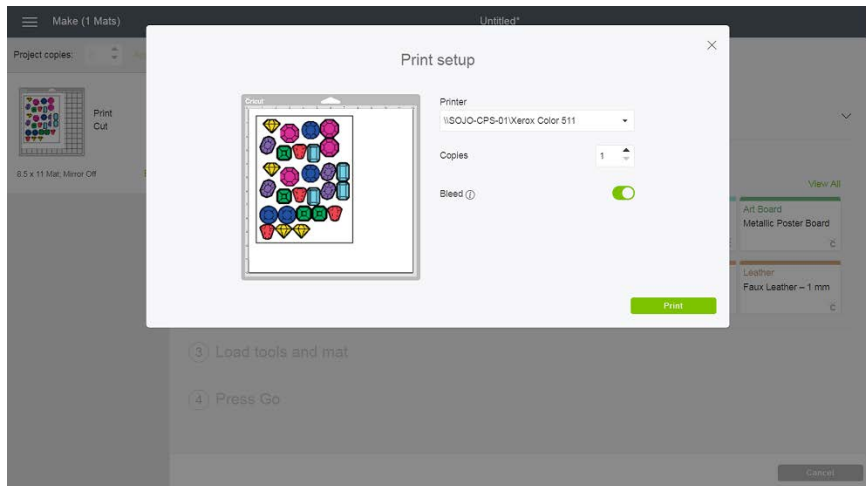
Make (1 Mats)

Untitled*

Project copies:

Print
Cut

8.5 x 11 Mat, Mirror Off

Print setup

Cricut

Printer

\\SOJO-CPS-01\Xerox Color 511

Copies

1

Bleed

Print

View All

Art Board
Metallic Poster Board

Leather
Faux Leather – 1 mm

3 Load tools and mat

4 Press Go

Cancel